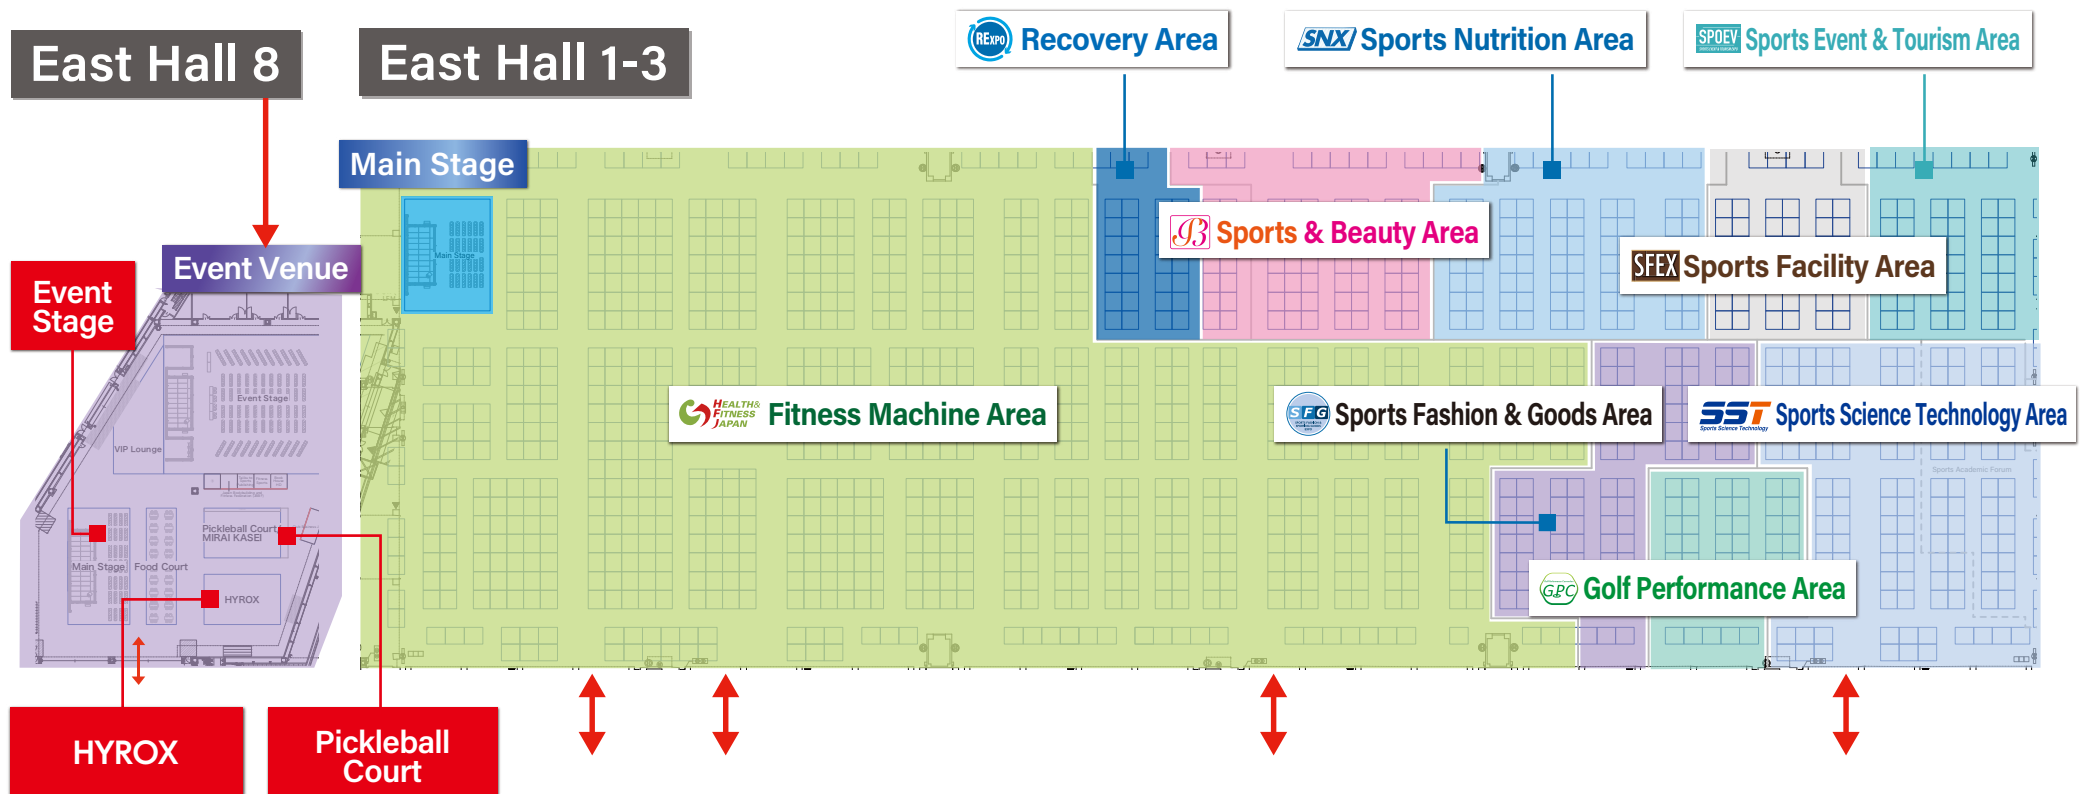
East Hall 8

East Hall 1-3

REXPO Recovery Area

SNX Sports Nutrition Area

SPOEV Sports Event & Tourism Area

Main Stage

Main Stage

Event Venue

Event Stage

Sports & Beauty Area

SFEX Sports Facility Area

Event Stage

VIP Lounge

HEALTH & FITNESS JAPAN Fitness Machine Area

SFG Sports Fashion & Goods Area

SST Sports Science Technology Area

Sports Science Technology

Sports Academic Forum

Pickleball Court MIRAI KASEI

Main Stage

Food Court

HYROX

GPC Golf Performance Area

HYROX

Pickleball Court